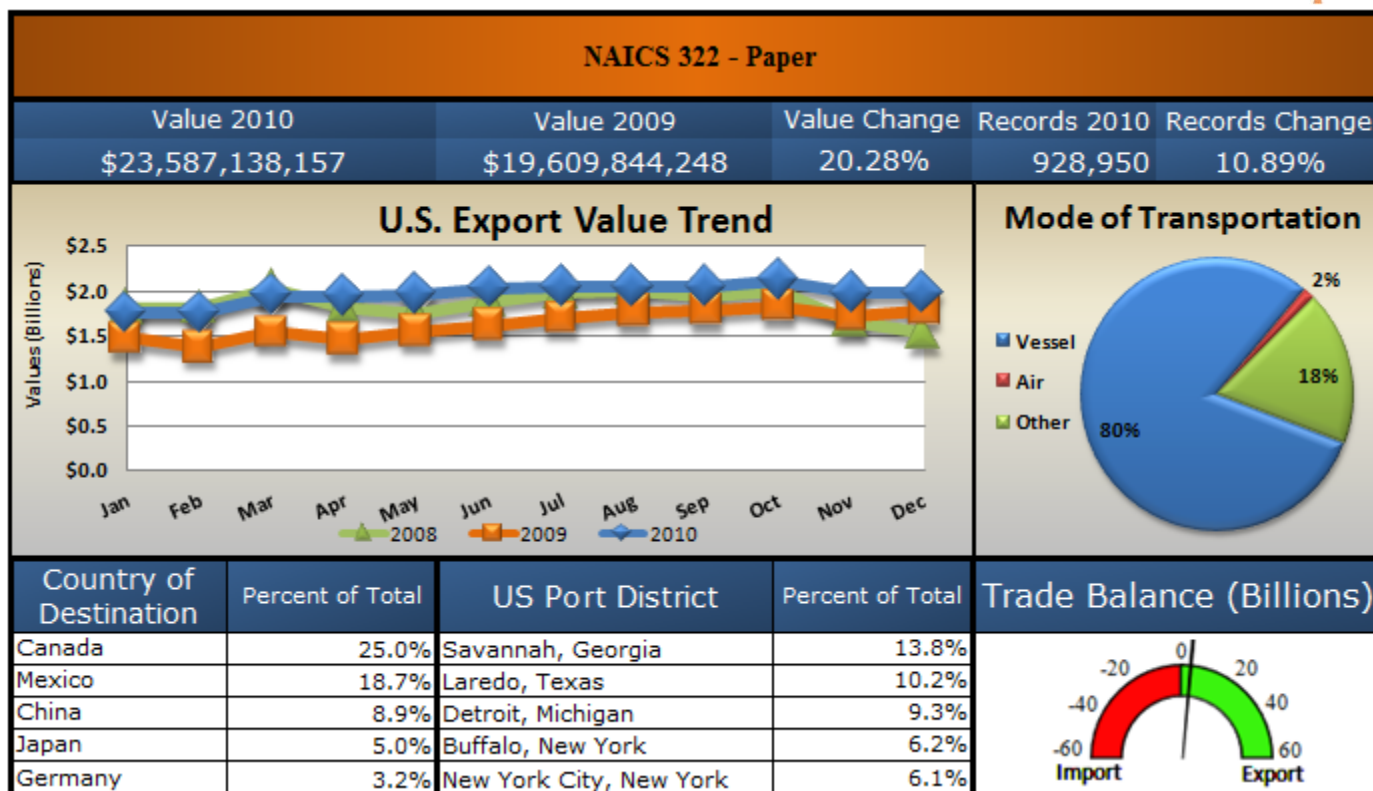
NAICS 322 - Paper

| Value 2010 | Value 2009 | Value Change | Records 2010 | Records Change |
|---|---|---|---|---|
| $23,587,138,157 | $19,609,844,248 | 20.28% | 928,950 | 10.89% |

U.S. Export Value Trend

Values (Billions)
$2.5
$2.0
$1.5
$1.0
$0.5
$0.0
Jan Feb Mar Apr May Jun Jul Aug Sep Oct Nov Dec
2008 2009 2010

Mode of Transportation

Vessel
Air
Other
2%
18%
80%

| Country of Destination | Percent of Total |
|---|---|
| Canada | 25.0% |
| Mexico | 18.7% |
| China | 8.9% |
| Japan | 5.0% |
| Germany | 3.2% |

| US Port District | Percent of Total |
|---|---|
| Savannah, Georgia | 13.8% |
| Laredo, Texas | 10.2% |
| Detroit, Michigan | 9.3% |
| Buffalo, New York | 6.2% |
| New York City, New York | 6.1% |

Trade Balance (Billions)

-60 -40 -20 0 20 40 60
Import Export